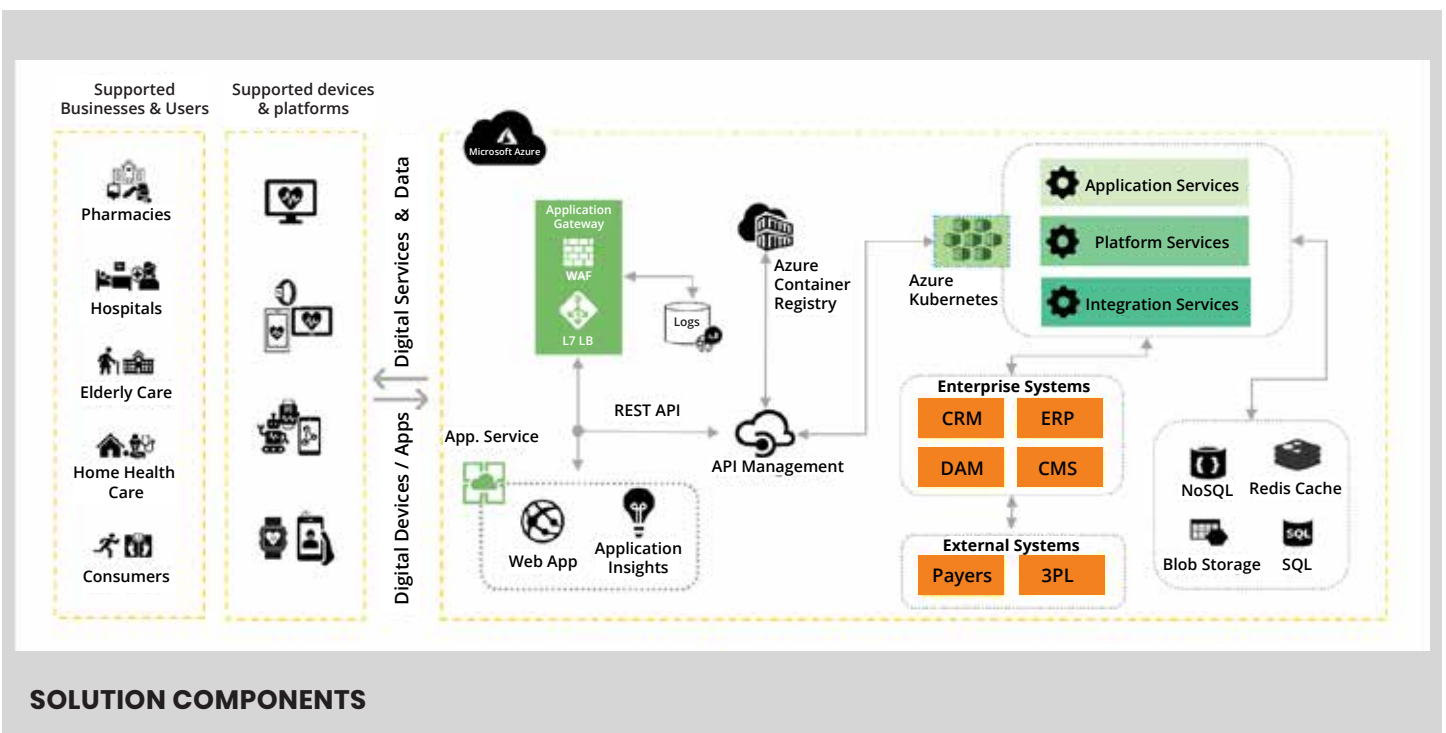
Supported Businesses & Users

Pharmacies

Hospitals

Elderly Care

Home Health Care

Consumers

Supported devices & platforms

Digital Services & Data

Digital Devices / Apps

Microsoft Azure

Application Gateway

WAF

L7 LB

Logs

REST API

App. Service

Web App

Application Insights

Azure Container Registry

API Management

Azure Kubernetes

Application Services

Platform Services

Integration Services

Enterprise Systems

CRM

ERP

DAM

CMS

External Systems

Payers

3PL

NoSQL

Redis Cache

Blob Storage

SQL

SOLUTION COMPONENTS